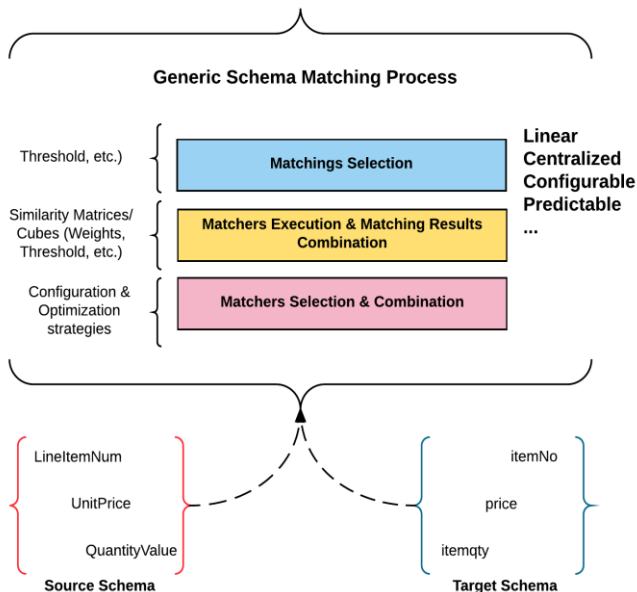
Generic Schema Matching Process

Threshold, etc.)

Matchings Selection

Linear
Centralized
Configurable
Predictable
...

Similarity Matrices/ Cubes (Weights, Threshold, etc.)

Matchers Execution & Matching Results Combination

Configuration & Optimization strategies

Matchers Selection & Combination

LineItemNum

UnitPrice

QuantityValue

Source Schema

itemNo

price

itemqty

Target Schema